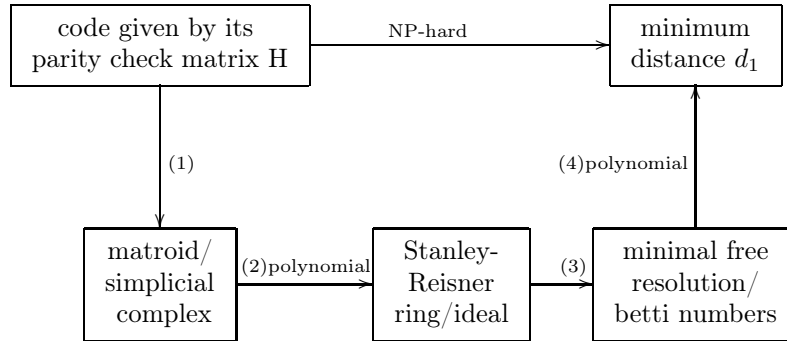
code given by its parity check matrix H

NP-hard

minimum distance $d_1$

(1)

(4)polynomial

matroid/ simplicial complex

(2)polynomial

Stanley-Reisner ring/ideal

(3)

minimal free resolution/ betti numbers